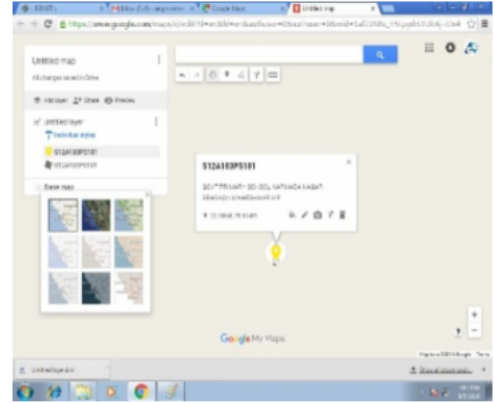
EDIT

Google Maps

Untitled map

https://www.google.com/maps/d/edit?

Untitled map

All changes saved in Drive

Add layer Share Preview

Untitled layer

Individual styles

512A103PS101

512A103PS101

Base map

512A103PS101

GOVT PRIMARY SCHOOL KATHADA BASATI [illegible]

Google My Maps

Untitled layer.kml